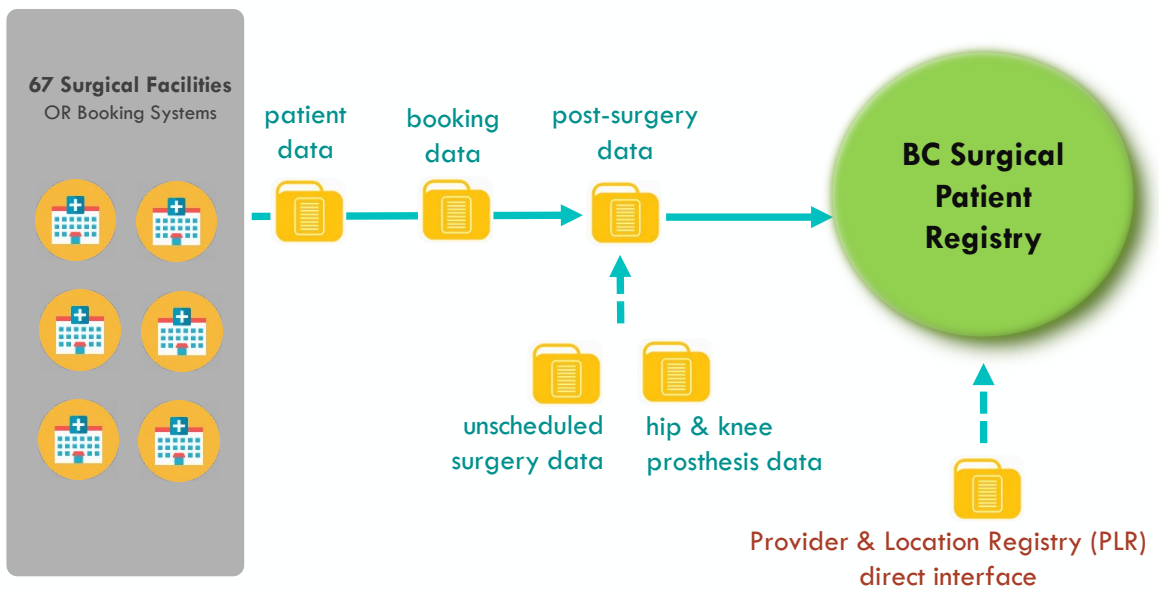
67 Surgical Facilities
OR Booking Systems

patient data

booking data

post-surgery data

BC Surgical Patient Registry

unscheduled surgery data

hip & knee prosthesis data

Provider & Location Registry (PLR) direct interface